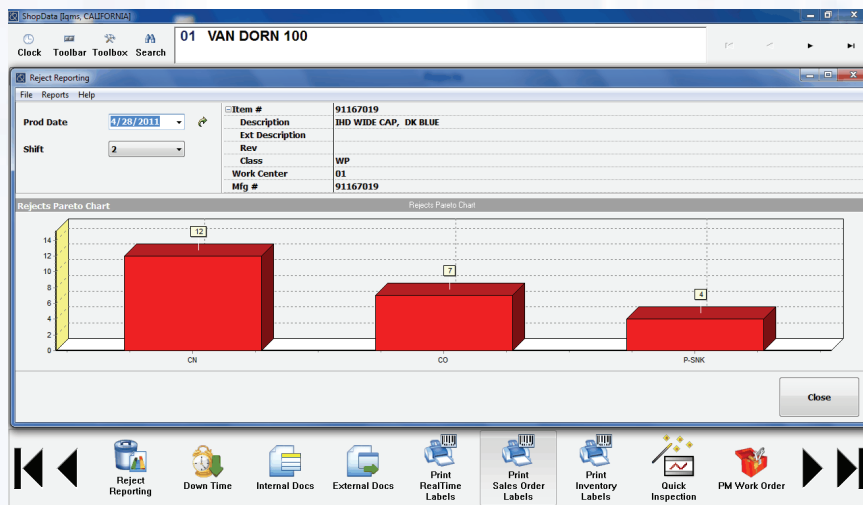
ShopData [lqms, CALIFORNIA]

Clock Toolbar Toolbox Search

01 VAN DORN 100

Reject Reporting

Reports

File Reports Help

Prod Date 4/28/2011

Shift 2

| Item # | 91167019 |
|---|---|
| Description | IHD WIDE CAP, DK BLUE |
| Ext Description | |
| Rev | |
| Class | WP |
| Work Center | 01 |
| Mfg # | 91167019 |

Rejects Pareto Chart

Rejects Pareto Chart

14
12
10
8
6
4
2
0

12
7
4

CN
CO
P-SNK

Close

Reject Reporting
Down Time
Internal Docs
External Docs
Print RealTime Labels
Print Sales Order Labels
Print Inventory Labels
Quick Inspection
PM Work Order